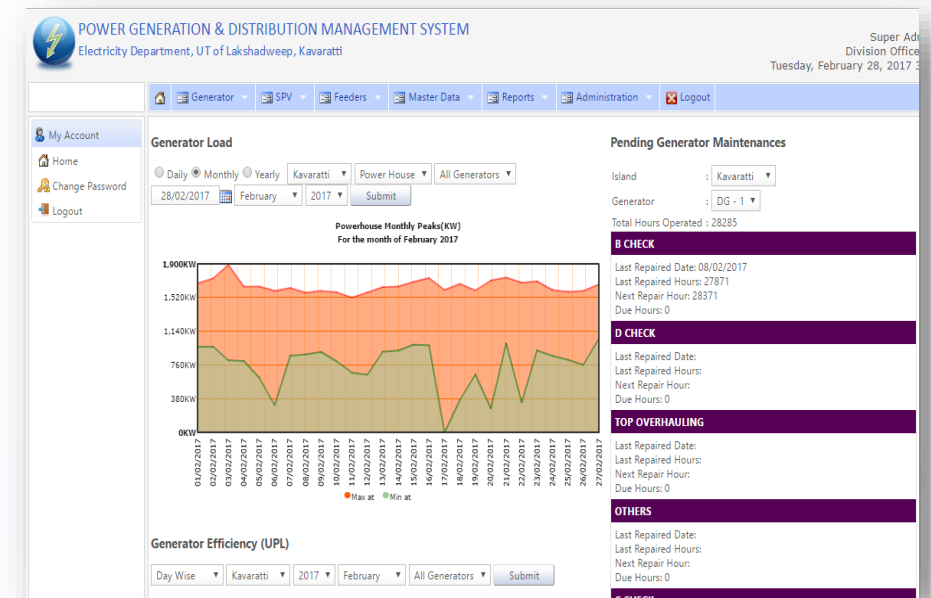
POWER GENERATION & DISTRIBUTION MANAGEMENT SYSTEM
Electricity Department, UT of Lakshadweep, Kavaratti

Super Adr
Division Office
Tuesday, February 28, 2017 3

Generator SPV Feeders Master Data Reports Administration Logout

My Account
Home
Change Password
Logout

Generator Load

Daily Monthly Yearly Kavaratti Power House All Generators
28/02/2017 February 2017 Submit

Powerhouse Monthly Peaks(KW)
For the month of February 2017

1,900KW
1,520KW
1,140KW
760KW
380KW
0KW

01/02/2017 02/02/2017 03/02/2017 04/02/2017 05/02/2017 06/02/2017 07/02/2017 08/02/2017 09/02/2017 10/02/2017 11/02/2017 12/02/2017 13/02/2017 14/02/2017 15/02/2017 16/02/2017 17/02/2017 18/02/2017 19/02/2017 20/02/2017 21/02/2017 22/02/2017 23/02/2017 24/02/2017 25/02/2017 26/02/2017 27/02/2017

Max at Min at

Generator Efficiency (UPL)

Day Wise Kavaratti 2017 February All Generators Submit

Pending Generator Maintenances

Island : Kavaratti
Generator : DG - 1
Total Hours Operated : 28285

B CHECK
Last Repaired Date: 08/02/2017
Last Repaired Hours: 27871
Next Repair Hour: 28371
Due Hours: 0

D CHECK
Last Repaired Date:
Last Repaired Hours:
Next Repair Hour:
Due Hours: 0

TOP OVERHAULING
Last Repaired Date:
Last Repaired Hours:
Next Repair Hour:
Due Hours: 0

OTHERS
Last Repaired Date:
Last Repaired Hours:
Next Repair Hour:
Due Hours: 0